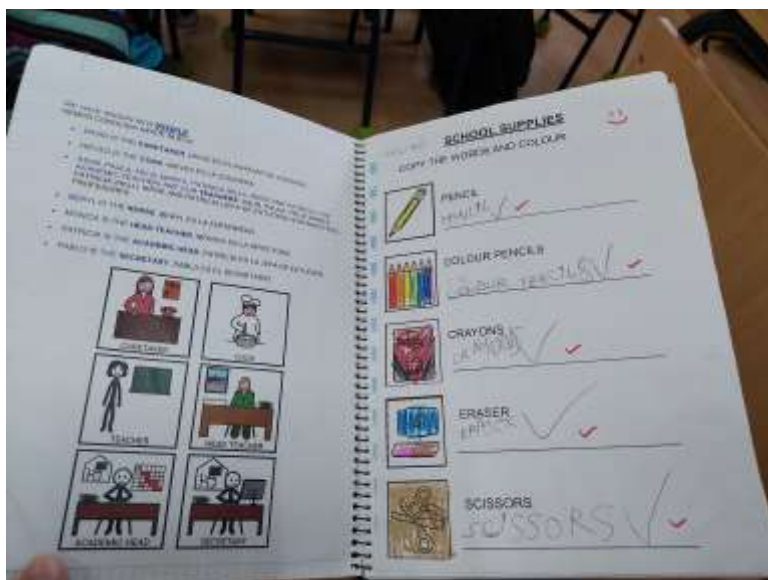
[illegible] PEOPLE

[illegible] CARETAKER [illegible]

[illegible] COOK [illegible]

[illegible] TEACHERS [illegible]

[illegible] NURSE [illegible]

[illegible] HEAD TEACHER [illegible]

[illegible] ACADEMIC HEAD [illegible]

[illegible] SECRETARY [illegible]

CARETAKER

COOK

TEACHER

HEAD TEACHER

ACADEMIC HEAD

SECRETARY

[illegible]

SCHOOL SUPPLIES

COPY THE WORDS AND COLOUR

PENCIL
PENCIL

COLOUR PENCILS
COLOUR PENCILS

CRAYONS
CRAYONS

ERASER
ERASER

SCISSORS
SCISSORS